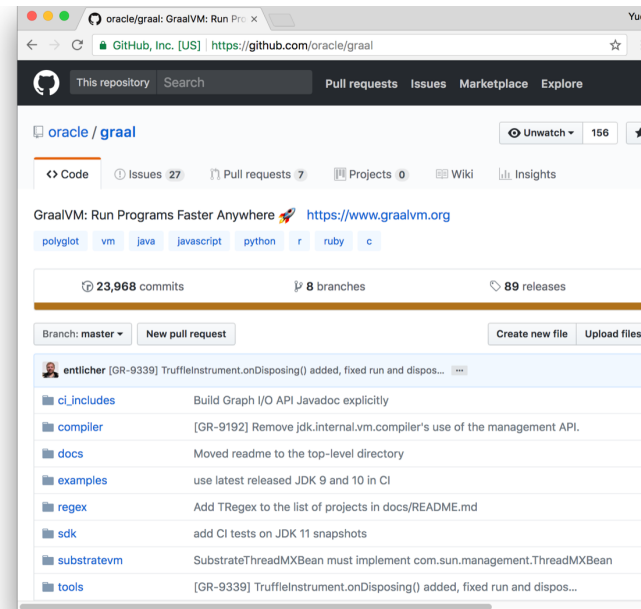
oracle/graal: GraalVM: Run Pro ×

Yu

GitHub, Inc. [US] | https://github.com/oracle/graal

This repository Search

Pull requests Issues Marketplace Explore

oracle / graal

Unwatch ▾ 156

<> Code

Issues 27

Pull requests 7

Projects 0

Wiki

Insights

GraalVM: Run Programs Faster Anywhere https://www.graalvm.org

polyglot vm java javascript python r ruby c

23,968 commits

8 branches

89 releases

Branch: master ▾

New pull request

Create new file

Upload files

entlicher [GR-9339] TruffleInstrument.onDisposing() added, fixed run and dispos... ...

| | |
|---|---|
| ci_includes | Build Graph I/O API Javadoc explicitly |
| compiler | [GR-9192] Remove jdk.internal.vm.compiler's use of the management API. |
| docs | Moved readme to the top-level directory |
| examples | use latest released JDK 9 and 10 in CI |
| regex | Add TRegex to the list of projects in docs/README.md |
| sdk | add CI tests on JDK 11 snapshots |
| substratevm | SubstrateThreadMXBean must implement com.sun.management.ThreadMXBean |
| tools | [GR-9339] TruffleInstrument.onDisposing() added, fixed run and dispos... |